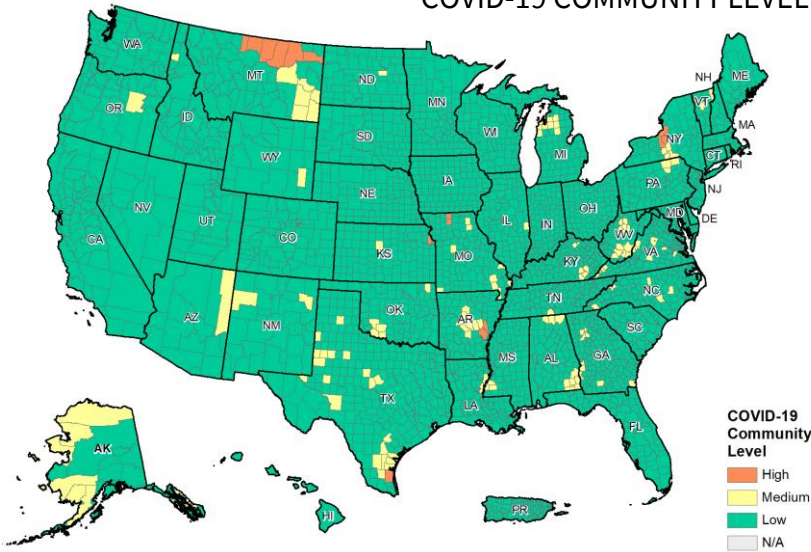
COVID-19 COMMUNITY LEVEL

WA
OR
CA
NV
ID
MT
WY
UT
AZ
CO
NM
ND
SD
NE
KS
OK
TX
MN
IA
MO
AR
LA
WI
IL
MS
MI
IN
KY
TN
AL
OH
GA
FL
SC
NC
VA
WV
PA
NY
VT
NH
ME
MA
CT
RI
NJ
DE
MD
AK
HI
PR

COVID-19 Community Level
High
Medium
Low
N/A